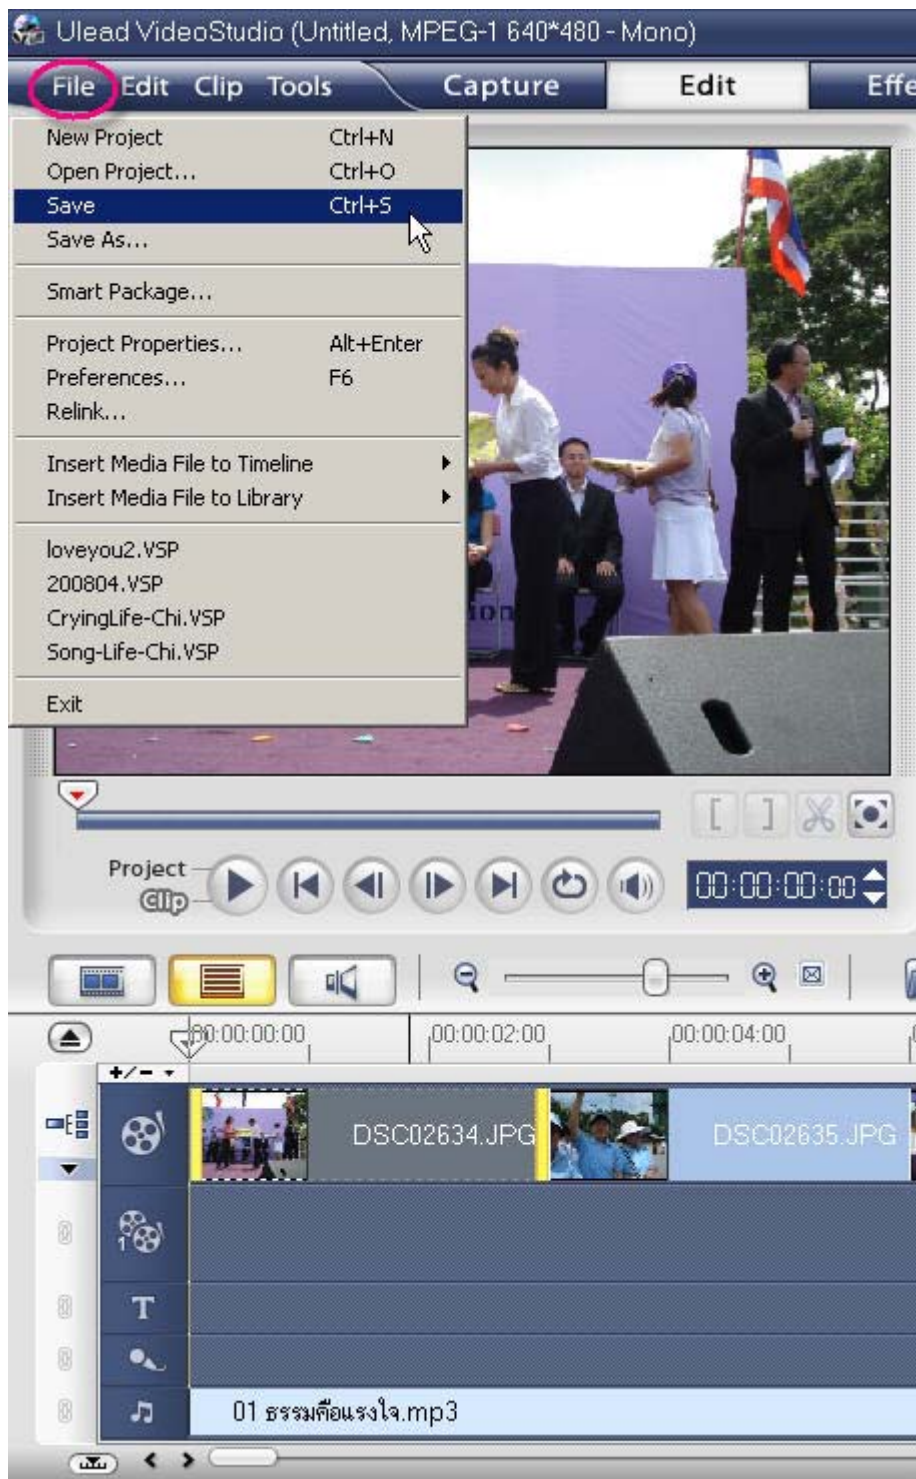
Ulead VideoStudio (Untitled, MPEG-1 640*480 - Mono)

File Edit Clip Tools Capture Edit Effe

New Project Ctrl+N
Open Project... Ctrl+O
Save Ctrl+S
Save As...
Smart Package...
Project Properties... Alt+Enter
Preferences... F6
Relink...
Insert Media File to Timeline
Insert Media File to Library
loveyou2.VSP
200804.VSP
CryingLife-Chi.VSP
Song-Life-Chi.VSP
Exit

Project
Clip
00:00:00:00

00:00:00:00
00:00:02:00
00:00:04:00

+/-

DSC02634.JPG
DSC02635.JPG

T

01 ธรรมคือแรงใจ.mp3